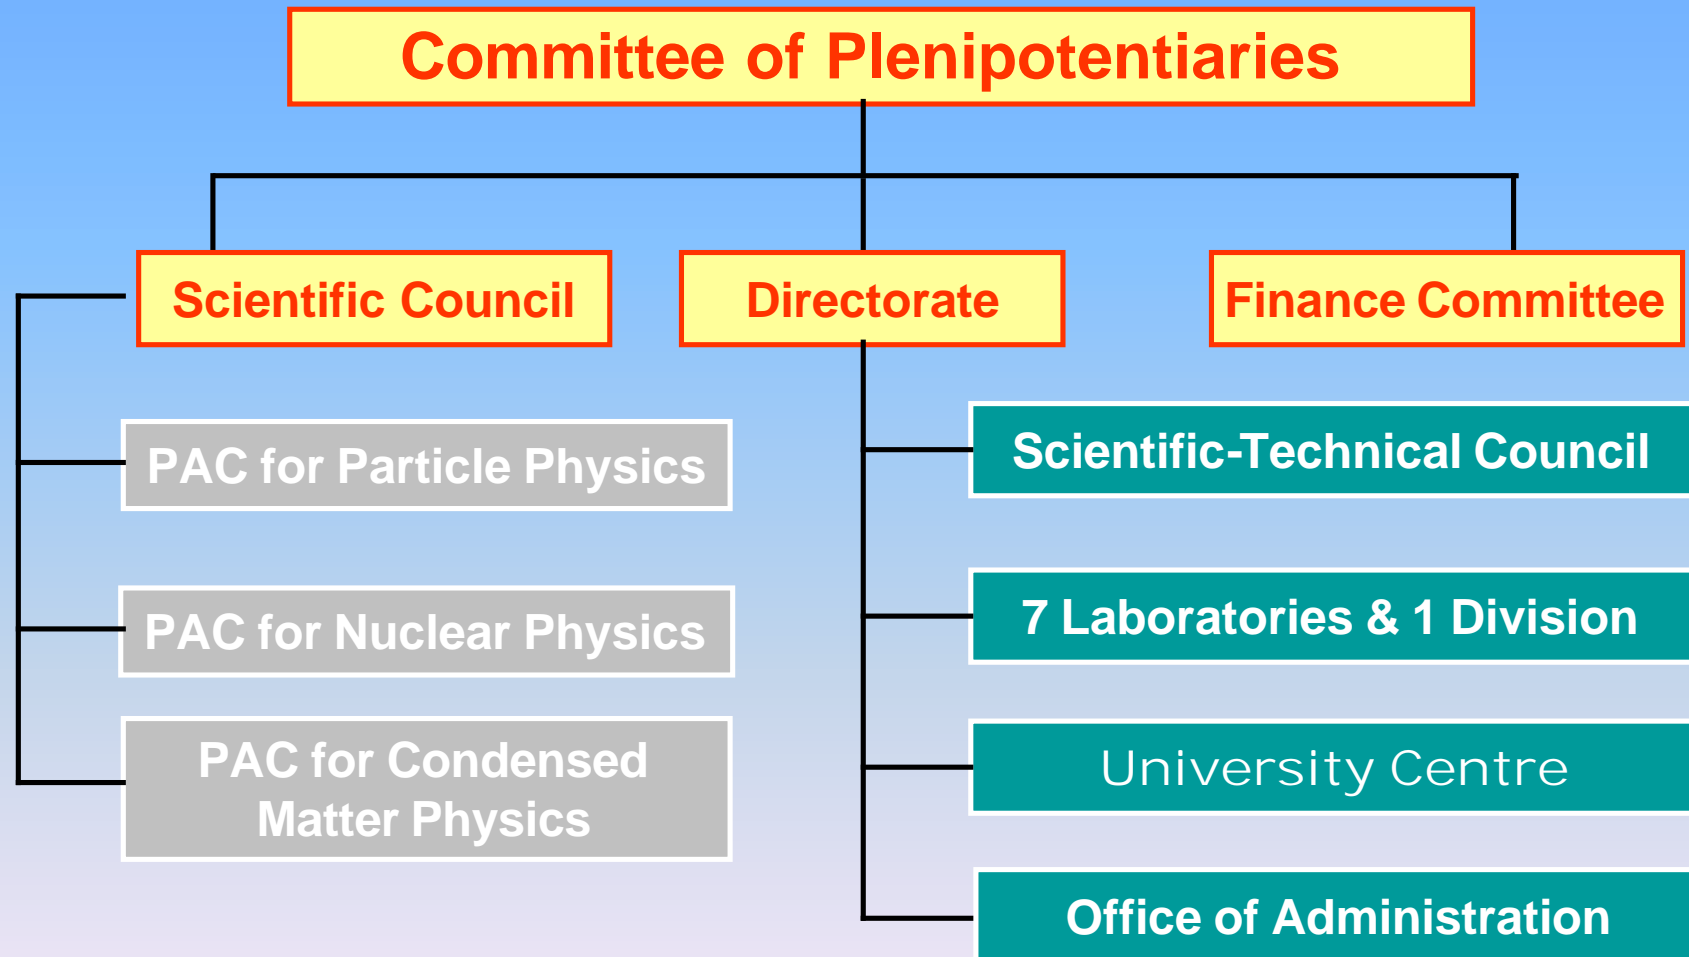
Committee of Plenipotentiaries

Scientific Council

Directorate

Finance Committee

PAC for Particle Physics

PAC for Nuclear Physics

PAC for Condensed Matter Physics

Scientific-Technical Council

7 Laboratories & 1 Division

University Centre

Office of Administration